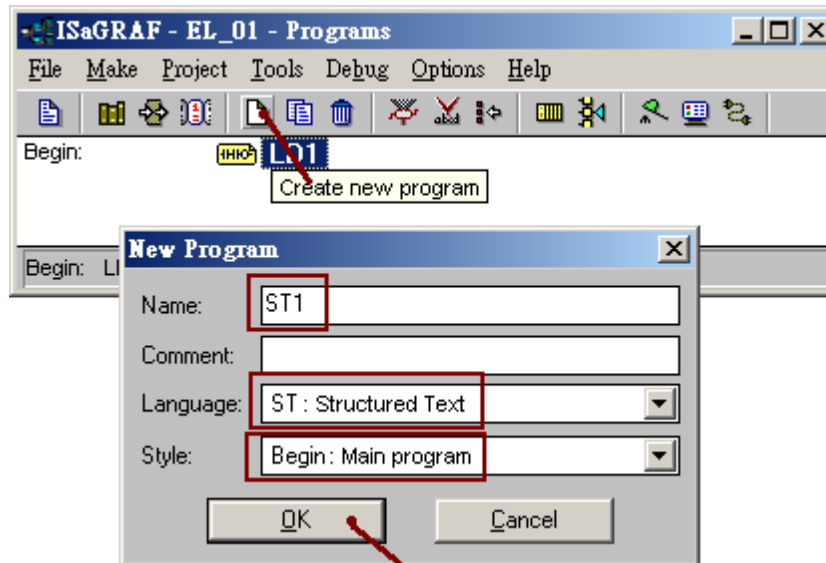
ISaGRAF - EL_01 - Programs

File Make Project Tools Debug Options Help

Begin: LD1

Create new program

Begin: LI

New Program

Name: ST1

Comment:

Language: ST : Structured Text

Style: Begin : Main program

OK Cancel